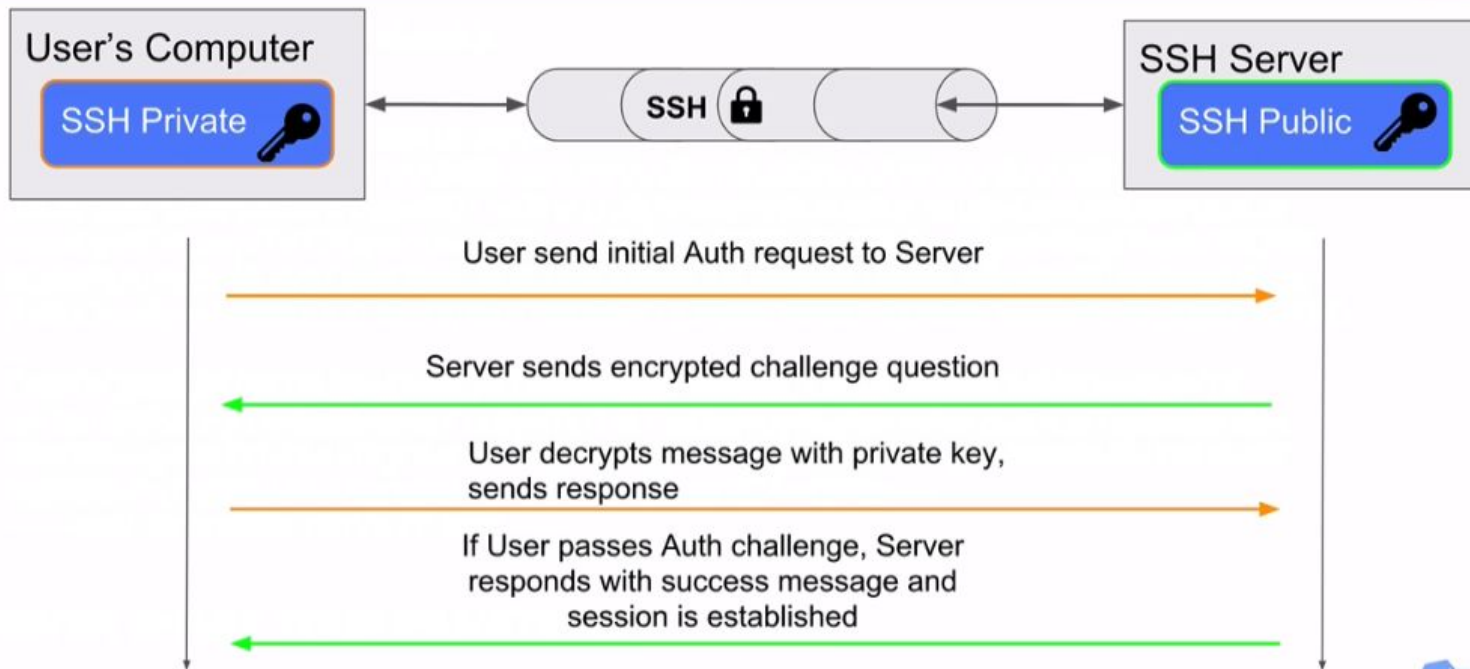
User's Computer

SSH Private

SSH

SSH Server

SSH Public

User send initial Auth request to Server

Server sends encrypted challenge question

User decrypts message with private key, sends response

If User passes Auth challenge, Server responds with success message and session is established